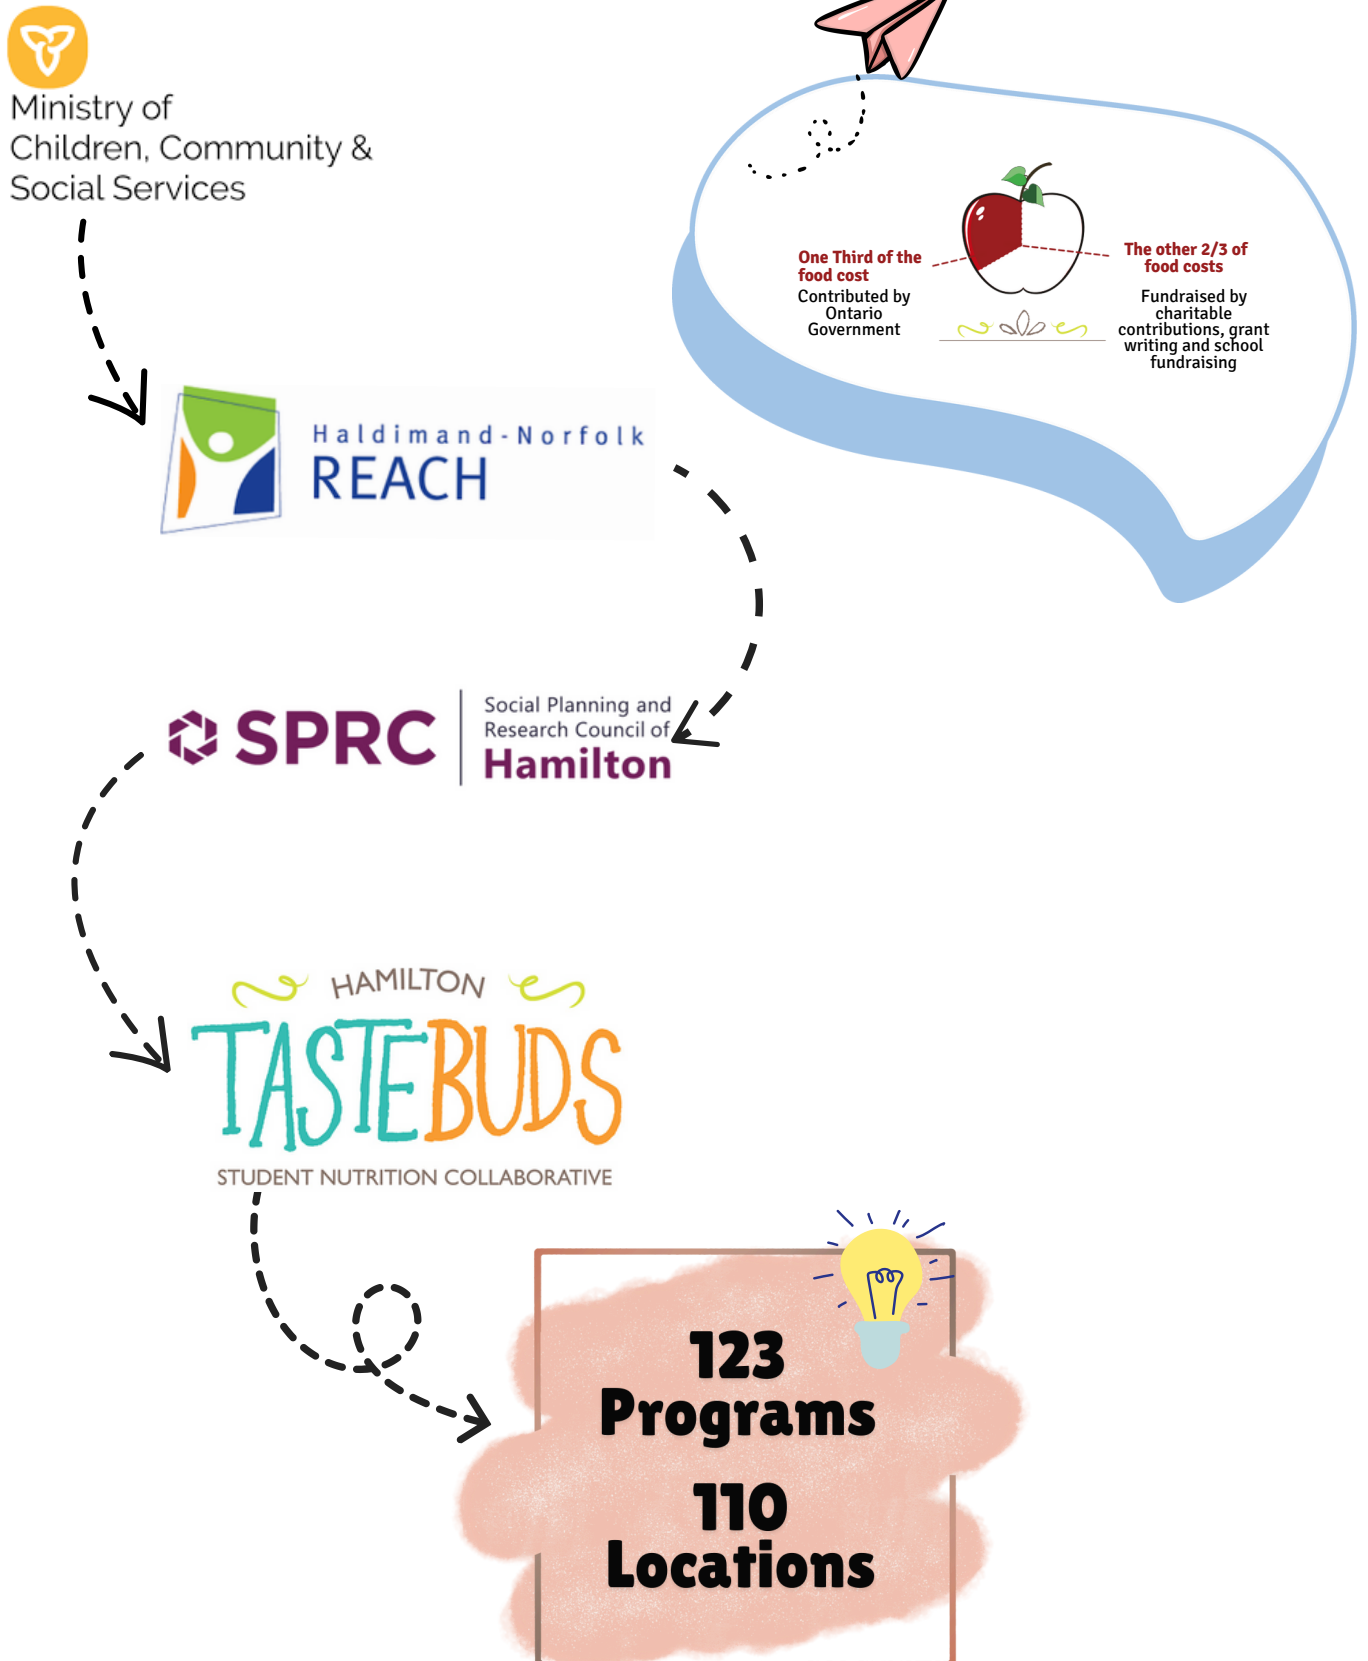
Ministry of Children, Community & Social Services

One Third of the food cost
Contributed by Ontario Government

The other 2/3 of food costs
Fundraised by charitable contributions, grant writing and school fundraising

Haldimand-Norfolk
REACH

SPRC
Social Planning and Research Council of
Hamilton

HAMILTON
TASTEBUDS
STUDENT NUTRITION COLLABORATIVE

123 Programs
110 Locations